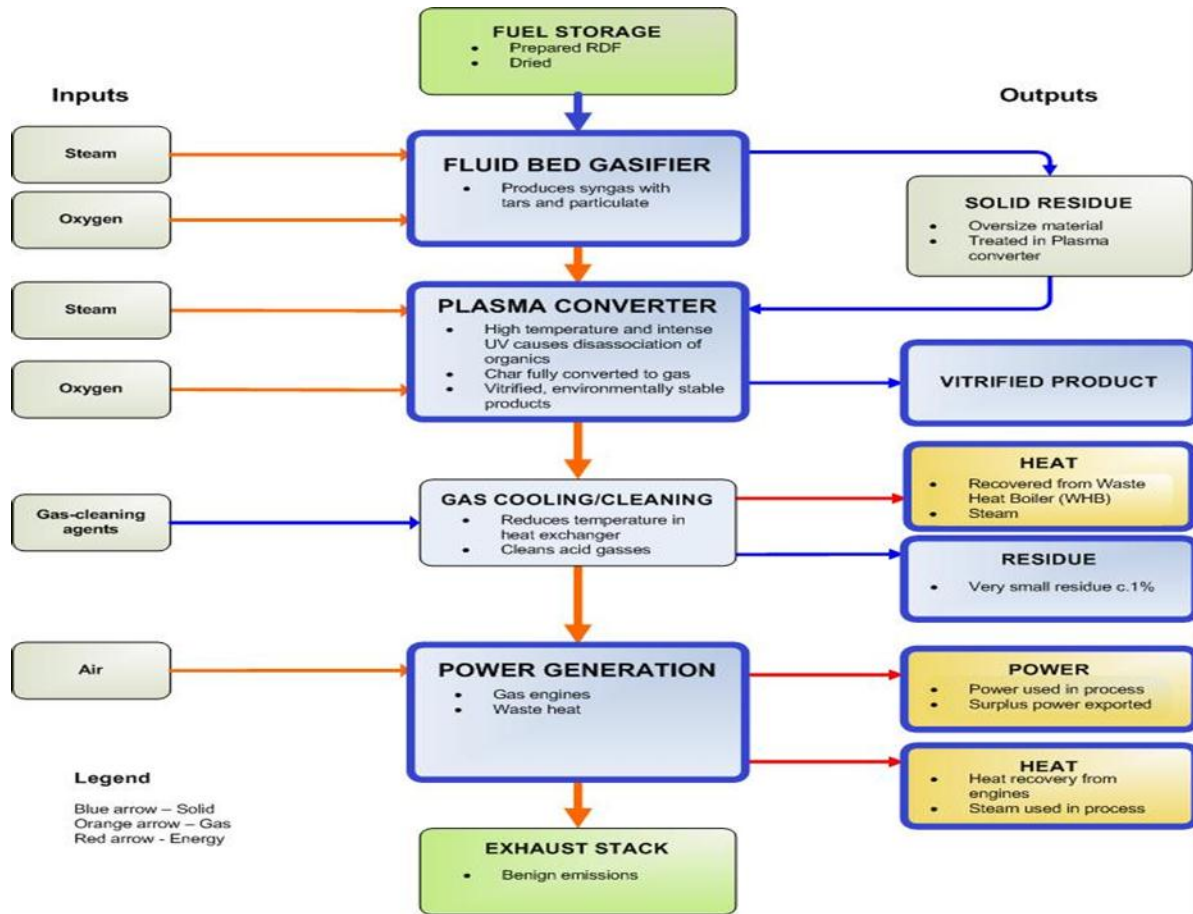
FUEL STORAGE
• Prepared RDF
• Dried

Inputs

Outputs

Steam

Oxygen

FLUID BED GASIFIER
• Produces syngas with tars and particulate

SOLID RESIDUE
• Oversize material
• Treated in Plasma converter

Steam

Oxygen

PLASMA CONVERTER
• High temperature and intense UV causes disassociation of organics
• Char fully converted to gas
• Vitrified, environmentally stable products

VITRIFIED PRODUCT

Gas-cleaning agents

GAS COOLING/CLEANING
• Reduces temperature in heat exchanger
• Cleans acid gasses

HEAT
• Recovered from Waste Heat Boiler (WHB)
• Steam

RESIDUE
• Very small residue c.1%

Air

POWER GENERATION
• Gas engines
• Waste heat

POWER
• Power used in process
• Surplus power exported

HEAT
• Heat recovery from engines
• Steam used in process

Legend

Blue arrow – Solid
Orange arrow – Gas
Red arrow - Energy

EXHAUST STACK
• Benign emissions